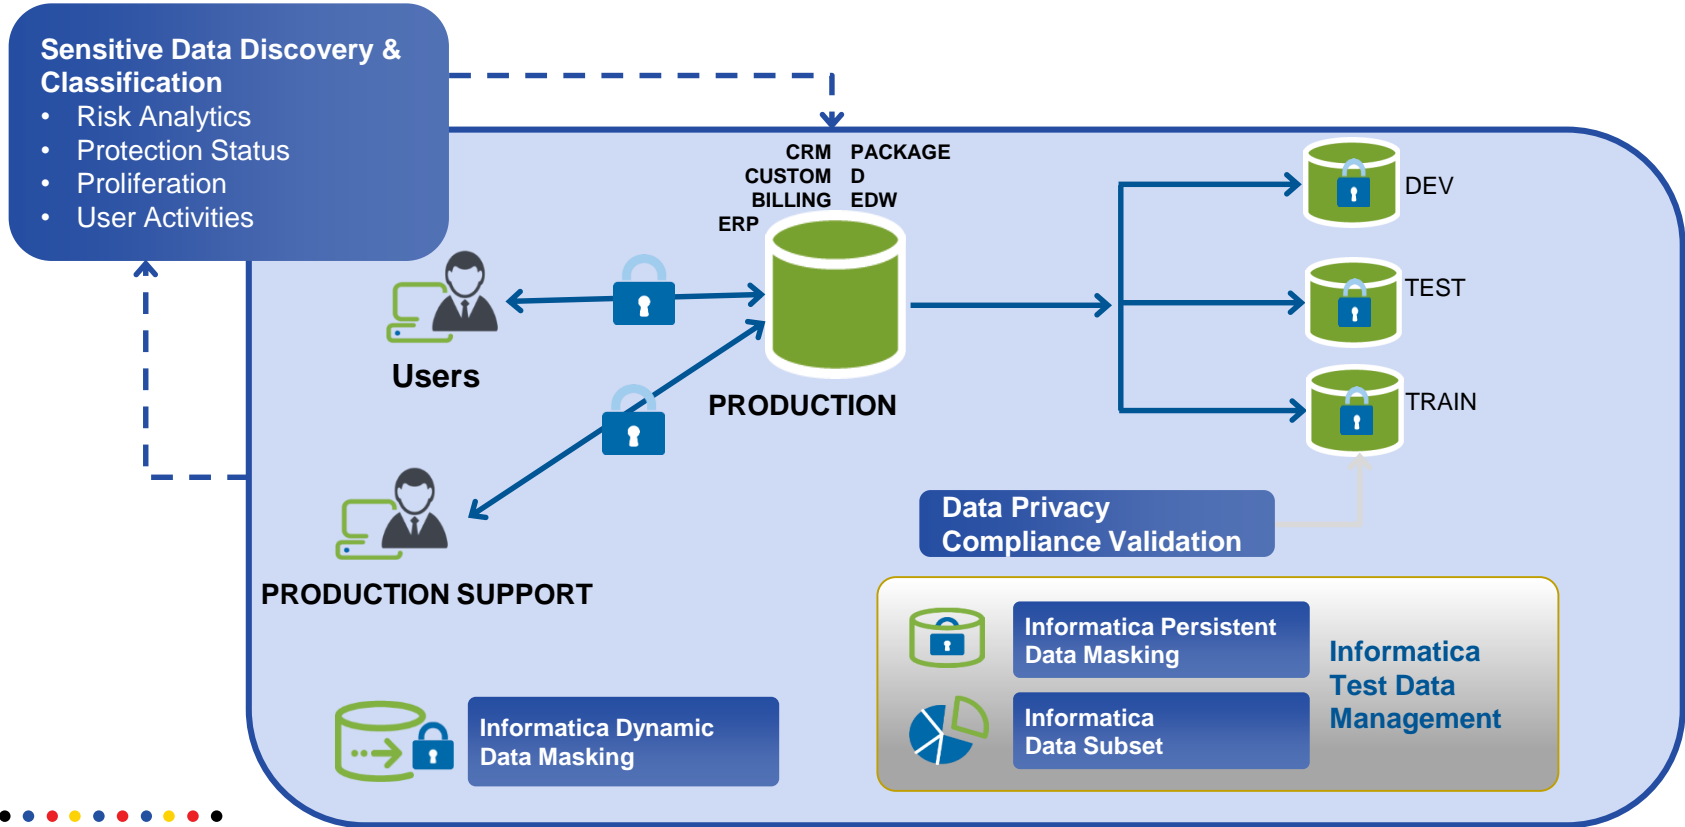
Sensitive Data Discovery & Classification
• Risk Analytics
• Protection Status
• Proliferation
• User Activities

CRM PACKAGE
CUSTOM D
BILLING EDW
ERP

Users

PRODUCTION

DEV

TEST

TRAIN

PRODUCTION SUPPORT

Data Privacy Compliance Validation

Informatica Persistent Data Masking

Informatica Data Subset

Informatica Test Data Management

Informatica Dynamic Data Masking